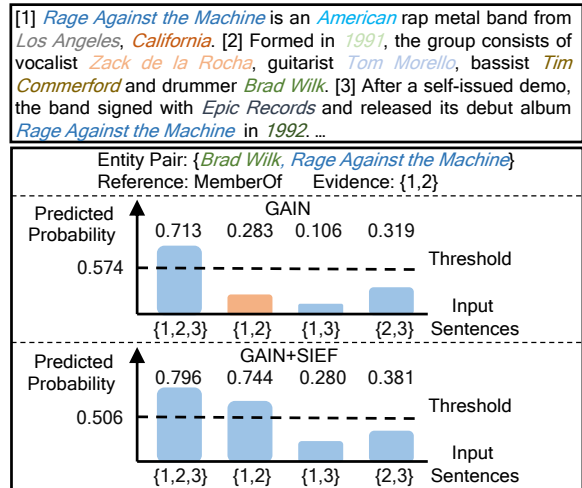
[1] Rage Against the Machine is an American rap metal band from Los Angeles, California. [2] Formed in 1991, the group consists of vocalist Zack de la Rocha, guitarist Tom Morello, bassist Tim Commerford and drummer Brad Wilk. [3] After a self-issued demo, the band signed with Epic Records and released its debut album Rage Against the Machine in 1992. ...

Entity Pair: {Brad Wilk, Rage Against the Machine}
Reference: MemberOf Evidence: {1,2}

Predicted Probability
GAIN
0.713 0.283 0.106 0.319
0.574
Threshold
Input Sentences
{1,2,3} {1,2} {1,3} {2,3}

Predicted Probability
GAIN+SIEF
0.796 0.744 0.280 0.381
0.506
Threshold
Input Sentences
{1,2,3} {1,2} {1,3} {2,3}